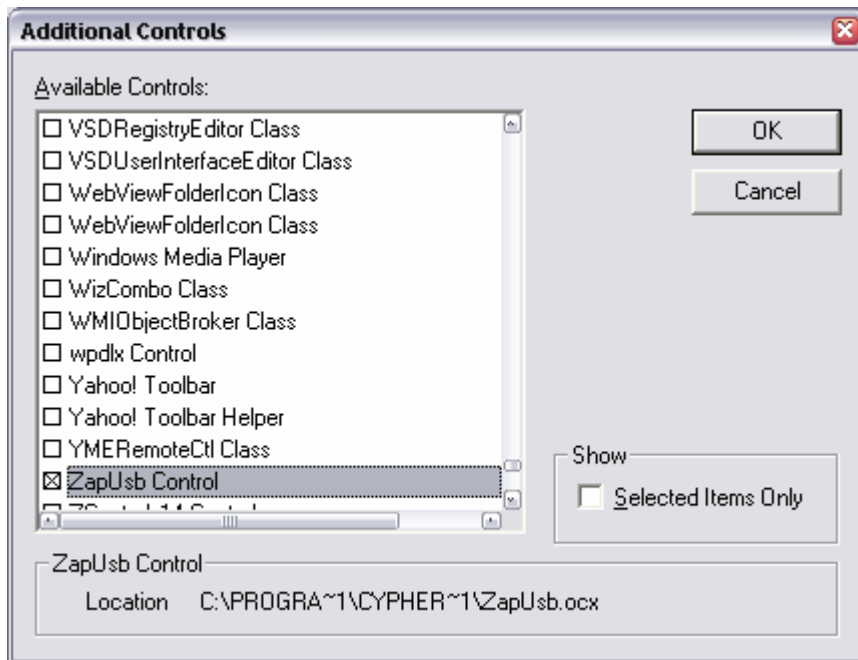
Additional Controls

Available Controls:

☐ VSDRegistryEditor Class
☐ VSDUserInterfaceEditor Class
☐ WebViewFolderIcon Class
☐ WebViewFolderIcon Class
☐ Windows Media Player
☐ WizCombo Class
☐ WMIObjectBroker Class
☐ wpdlx Control
☐ Yahoo! Toolbar
☐ Yahoo! Toolbar Helper
☐ YMERemoteCtl Class
☒ ZapUsb Control
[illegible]

OK

Cancel

Show

☐ Selected Items Only

ZapUsb Control

Location C:\PROGRA~1\CYPHER~1\ZapUsb.ocx